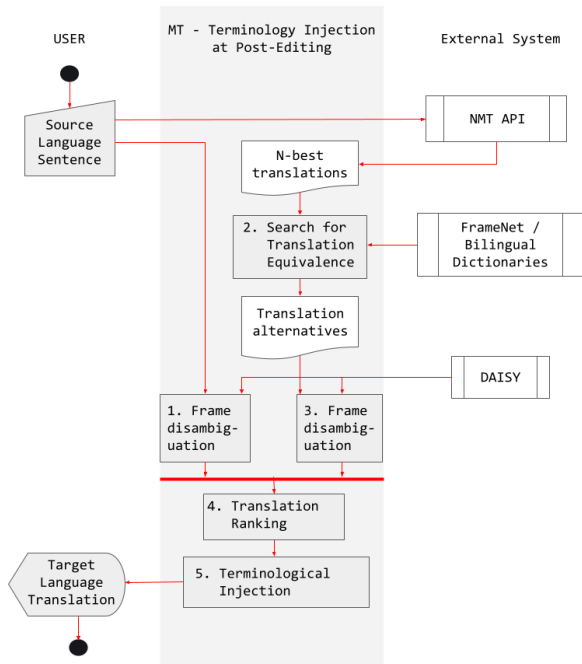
USER

MT - Terminology Injection at Post-Editing

External System

Source Language Sentence

NMT API

N-best translations

2. Search for Translation Equivalence

FrameNet / Bilingual Dictionaries

Translation alternatives

DAISY

1. Frame disambiguation

3. Frame disambiguation

4. Translation Ranking

Target Language Translation

5. Terminological Injection